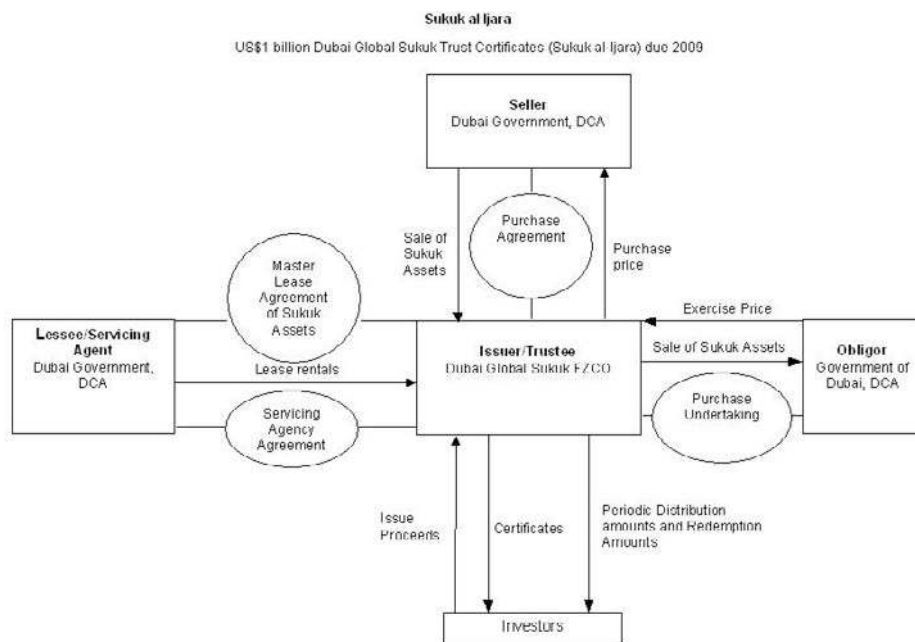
Sukuk al Ijara

US$1 billion Dubai Global Sukuk Trust Certificates (Sukuk al Ijara) due 2009

Seller
Dubai Government, DCA

Sale of Sukuk Assets

Purchase Agreement

Purchase price

Master Lease Agreement of Sukuk Assets

Exercise Price

Lessee/Servicing Agent
Dubai Government, DCA

Lease rentals

Issuer/Trustee
Dubai Global Sukuk FZCO

Sale of Sukuk Assets

Obligor
Government of Dubai, DCA

Servicing Agency Agreement

Purchase Undertaking

Issue Proceeds

Certificates

Periodic Distribution amounts and Redemption Amounts

Investors